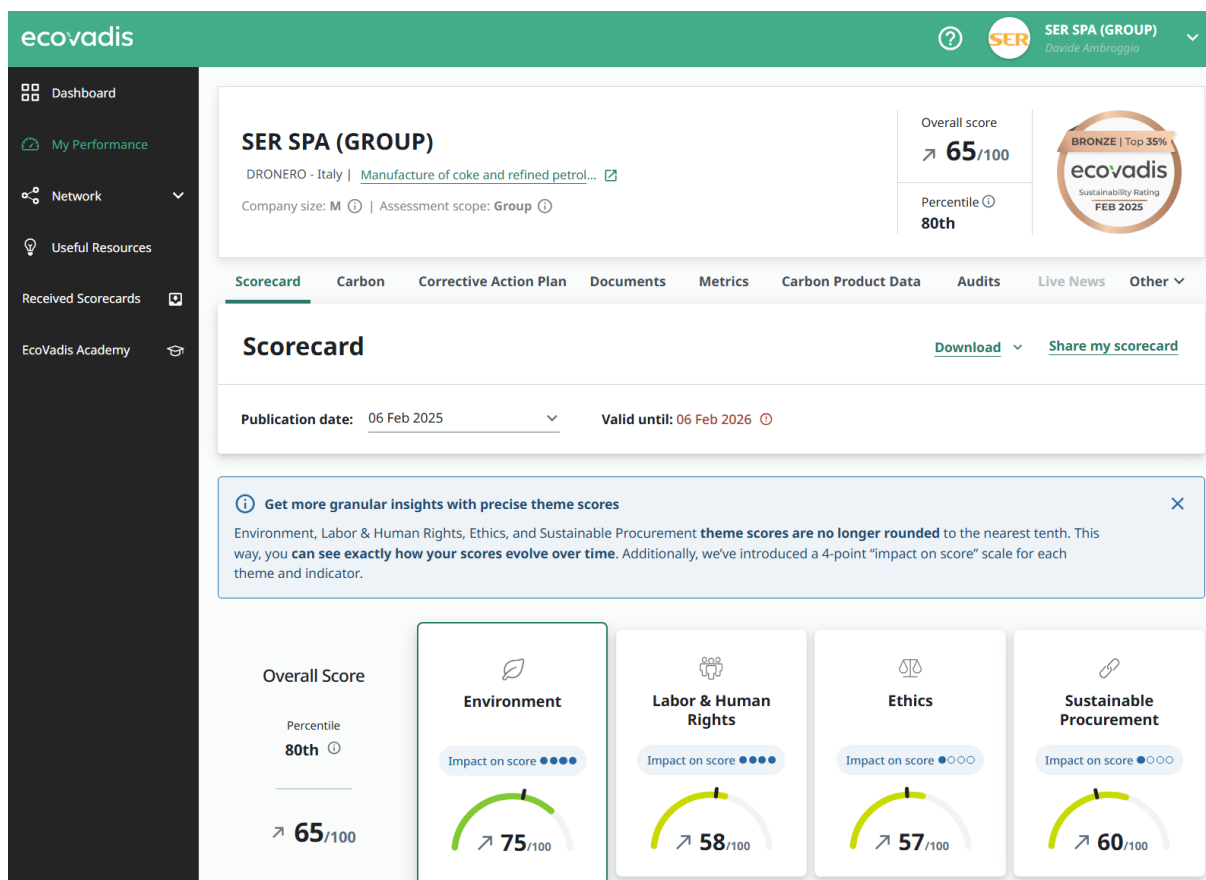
ecovadis

SER SPA (GROUP)
Davide Ambroggia

Dashboard
My Performance
Network
Useful Resources
Received Scorecards
EcoVadis Academy

SER SPA (GROUP)
DRONERO - Italy | Manufacture of coke and refined petrol...
Company size: M | Assessment scope: Group

Overall score
↗ 65/100
Percentile
80th

BRONZE | Top 35%
ecovadis
Sustainability Rating
FEB 2025

Scorecard | Carbon | Corrective Action Plan | Documents | Metrics | Carbon Product Data | Audits | Live News | Other

Scorecard
Download
Share my scorecard

Publication date: 06 Feb 2025
Valid until: 06 Feb 2026

Get more granular insights with precise theme scores
Environment, Labor & Human Rights, Ethics, and Sustainable Procurement theme scores are no longer rounded to the nearest tenth. This way, you can see exactly how your scores evolve over time. Additionally, we've introduced a 4-point "impact on score" scale for each theme and indicator.

Overall Score
Percentile
80th
↗ 65/100

Environment
Impact on score
↗ 75/100

Labor & Human Rights
Impact on score
↗ 58/100

Ethics
Impact on score
↗ 57/100

Sustainable Procurement
Impact on score
↗ 60/100